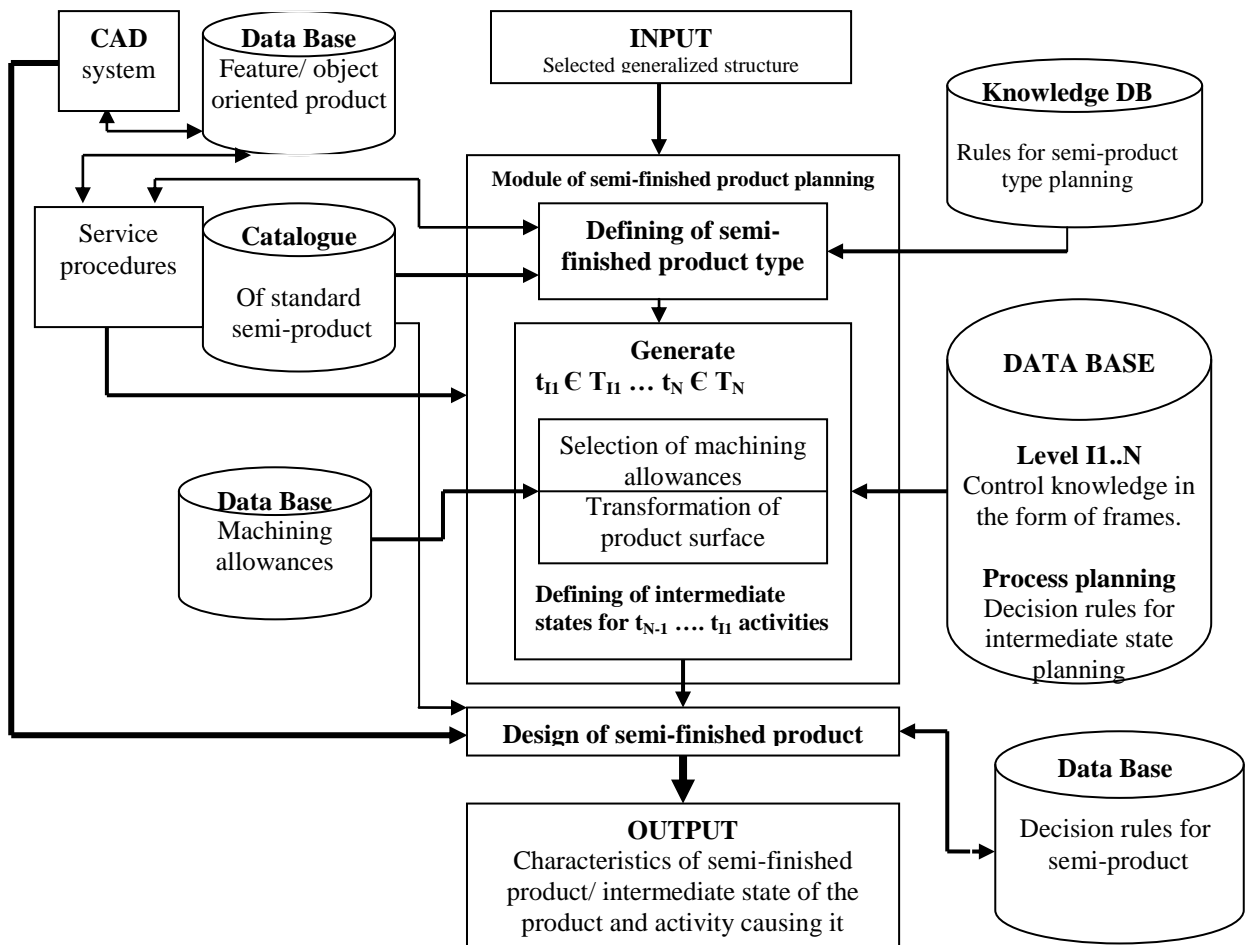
CAD system

Data Base
Feature/ object oriented product

INPUT
Selected generalized structure

Knowledge DB
Rules for semi-product type planning

Module of semi-finished product planning

Service procedures

Catalogue
Of standard semi-product

Defining of semi-finished product type

Generate
$t_{I1} \in T_{I1} \dots t_N \in T_N$

DATA BASE

Level I1..N
Control knowledge in the form of frames.

Process planning
Decision rules for intermediate state planning

Selection of machining allowances

Transformation of product surface

Data Base
Machining allowances

Defining of intermediate states for $t_{N-1} \dots t_{I1}$ activities

Design of semi-finished product

Data Base
Decision rules for semi-product

OUTPUT
Characteristics of semi-finished product/ intermediate state of the product and activity causing it